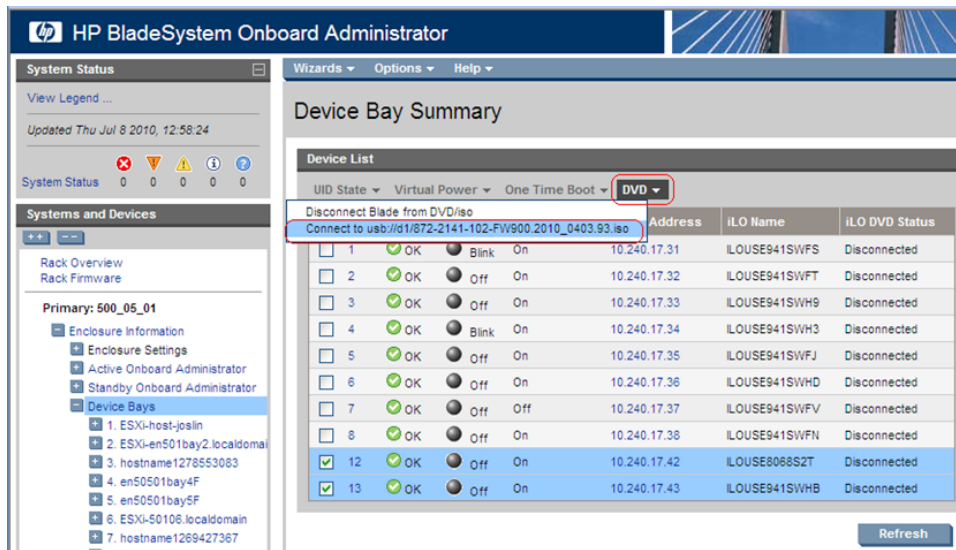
HP BladeSystem Onboard Administrator

System Status

View Legend ...

Updated Thu Jul 8 2010, 12:58:24

System Status 0 0 0 0 0

Systems and Devices

Rack Overview
Rack Firmware

Primary: 500_05_01

Enclosure Information
Enclosure Settings
Active Onboard Administrator
Standby Onboard Administrator
Device Bays
1. ESXi-host-joslin
2. ESXi-en501bay2.localdomai
3. hostname1278553083
4. en50501bay4F
5. en50501bay5F
6. ESXi-50106.localdomain
7. hostname1269427367

Wizards ▾ Options ▾ Help ▾

Device Bay Summary

Device List

UID State ▾ Virtual Power ▾ One Time Boot ▾ DVD ▾

Disconnect Blade from DVD/iso
Connect to usb://d1/872-2141-102-FW900.2010_0403.93.iso

| | | | | | Address | iLO Name | iLO DVD Status |
|---|---|---|---|---|---|---|---|
| ☐ | 1 | OK | Blink | On | 10.240.17.31 | ILOUSE941SWFS | Disconnected |
| ☐ | 2 | OK | Off | On | 10.240.17.32 | ILOUSE941SWFT | Disconnected |
| ☐ | 3 | OK | Off | On | 10.240.17.33 | ILOUSE941SWH9 | Disconnected |
| ☐ | 4 | OK | Blink | On | 10.240.17.34 | ILOUSE941SWH3 | Disconnected |
| ☐ | 5 | OK | Off | On | 10.240.17.35 | ILOUSE941SWFJ | Disconnected |
| ☐ | 6 | OK | Off | On | 10.240.17.36 | ILOUSE941SWHD | Disconnected |
| ☐ | 7 | OK | Off | Off | 10.240.17.37 | ILOUSE941SWFV | Disconnected |
| ☐ | 8 | OK | Off | On | 10.240.17.38 | ILOUSE941SWFN | Disconnected |
| ☑ | 12 | OK | Off | On | 10.240.17.42 | ILOUSE8068S2T | Disconnected |
| ☑ | 13 | OK | Off | On | 10.240.17.43 | ILOUSE941SWHB | Disconnected |

Refresh